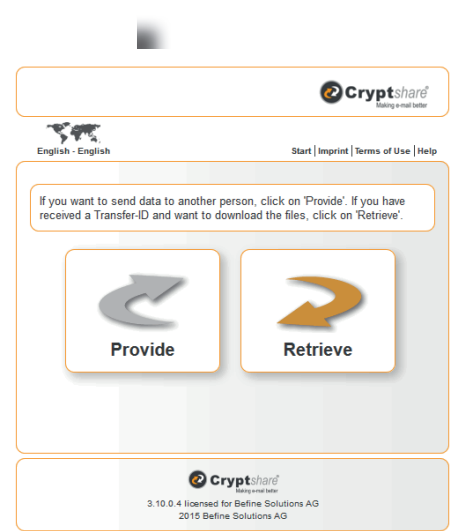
Cryptshare
Making e-mail better

English - English

Start | Imprint | Terms of Use | Help

If you want to send data to another person, click on 'Provide'. If you have received a Transfer-ID and want to download the files, click on 'Retrieve'.

Provide

Retrieve

Cryptshare
Making e-mail better

3.10.0.4 licensed for Befine Solutions AG
2015 Befine Solutions AG